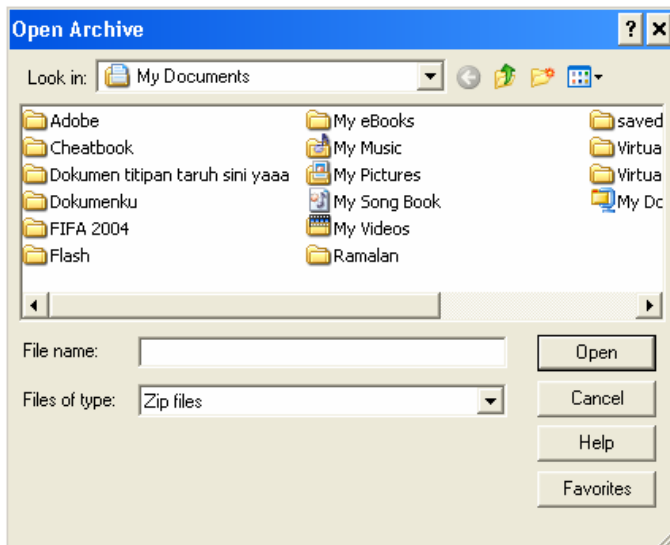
Open Archive
?
Look in: My Documents

Adobe
Cheatbook
Dokumen titipan taruh sini yaaa
Dokumenku
FIFA 2004
Flash

My eBooks
My Music
My Pictures
My Song Book
My Videos
Ramalan

saved
Virtua
Virtua
My Do

File name:
Files of type: Zip files

Open
Cancel
Help
Favorites